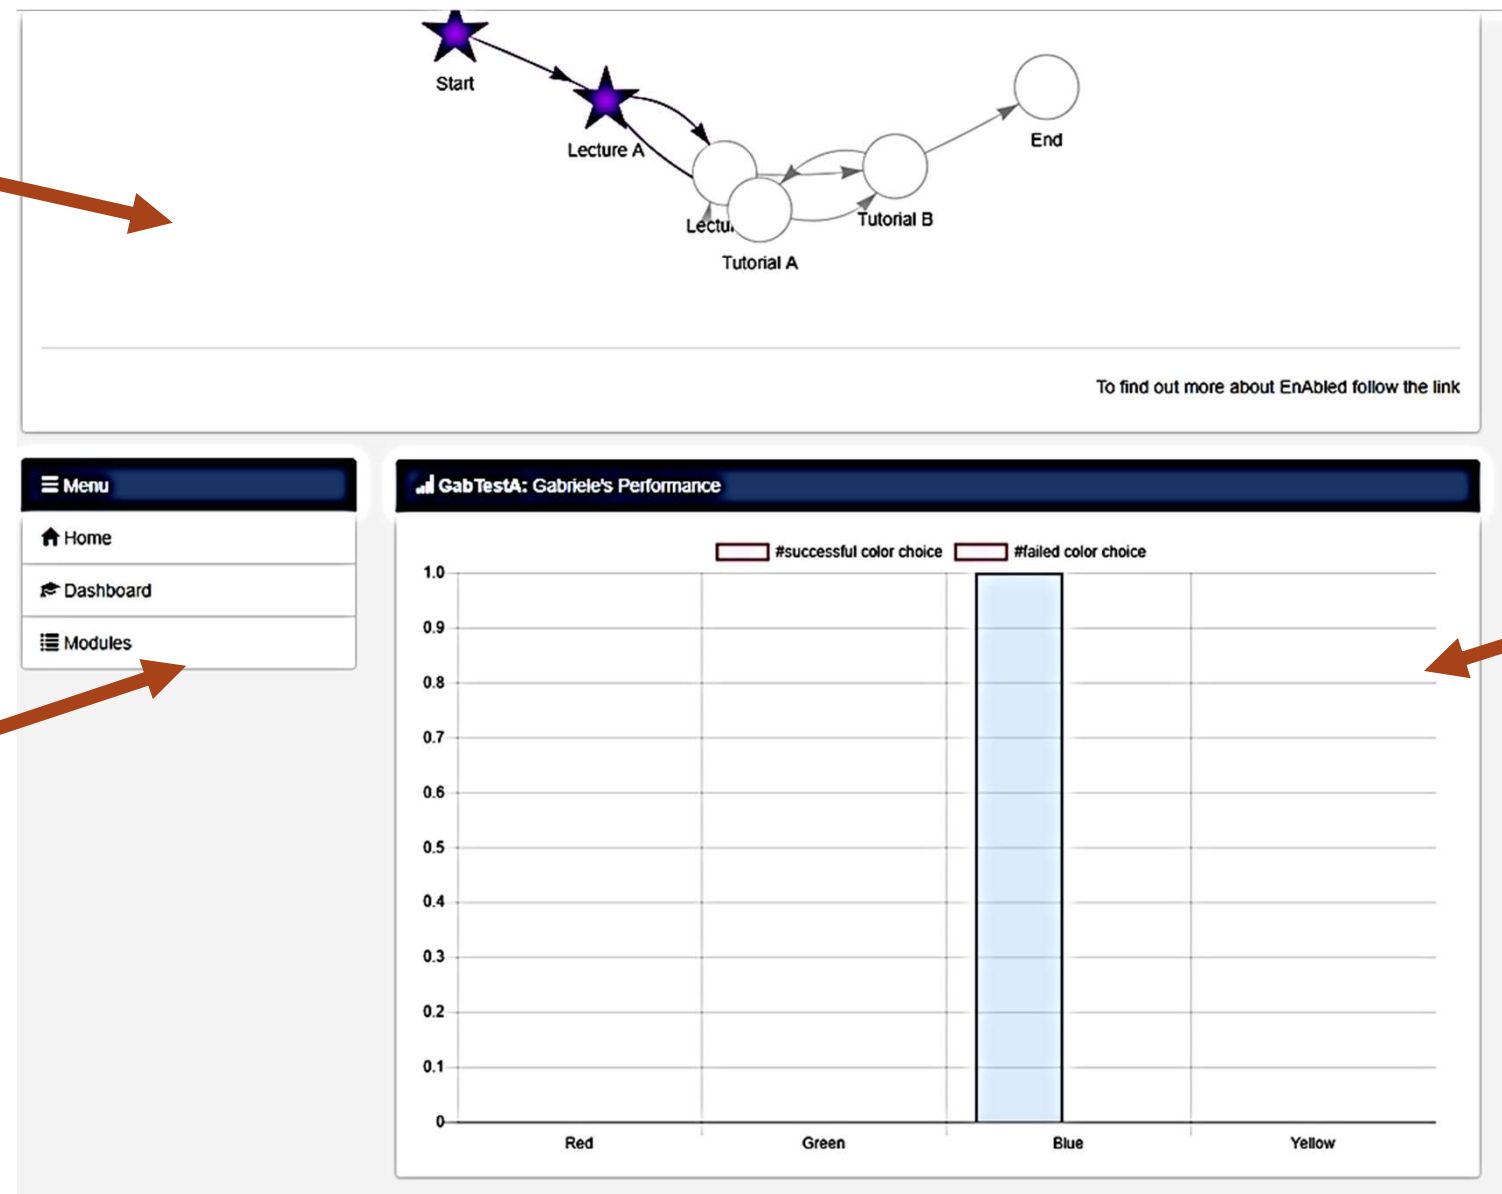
Start

Lecture A

End

Lectu

Tutorial B

Tutorial A

To find out more about EnAbled follow the link

Menu

Home

Dashboard

Modules

GabTestA: Gabriele's Performance

#successful color choice #failed color choice

1.0
0.9
0.8
0.7
0.6
0.5
0.4
0.3
0.2
0.1
0

Red Green Blue Yellow